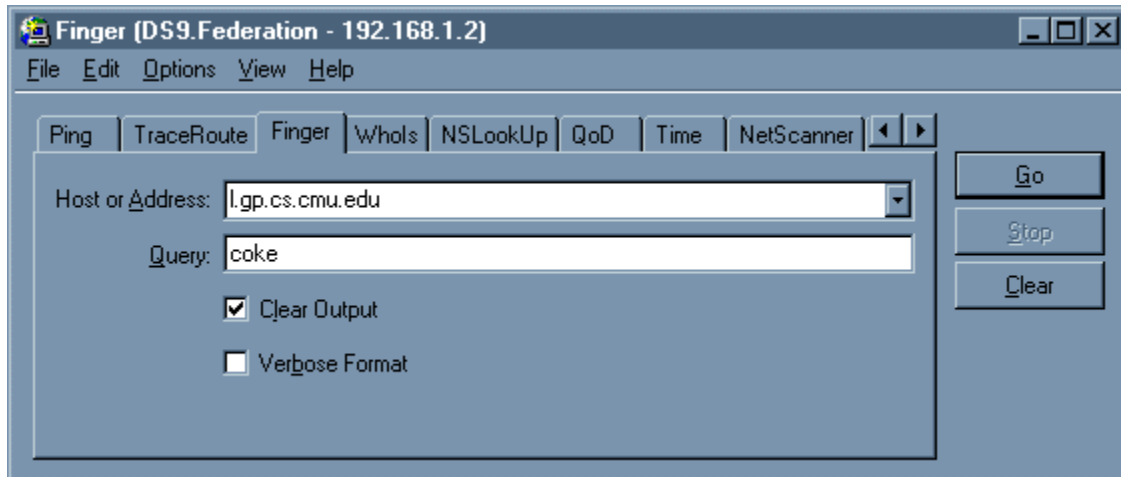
Finger (DS9.Federation - 192.168.1.2)

File Edit Options View Help

Ping TraceRoute Finger WhoIs NSLookUp QoD Time NetScanner

Host or Address: l.gp.cs.cmu.edu

Query: coke

Clear Output

Verbose Format

Go

Stop

Clear